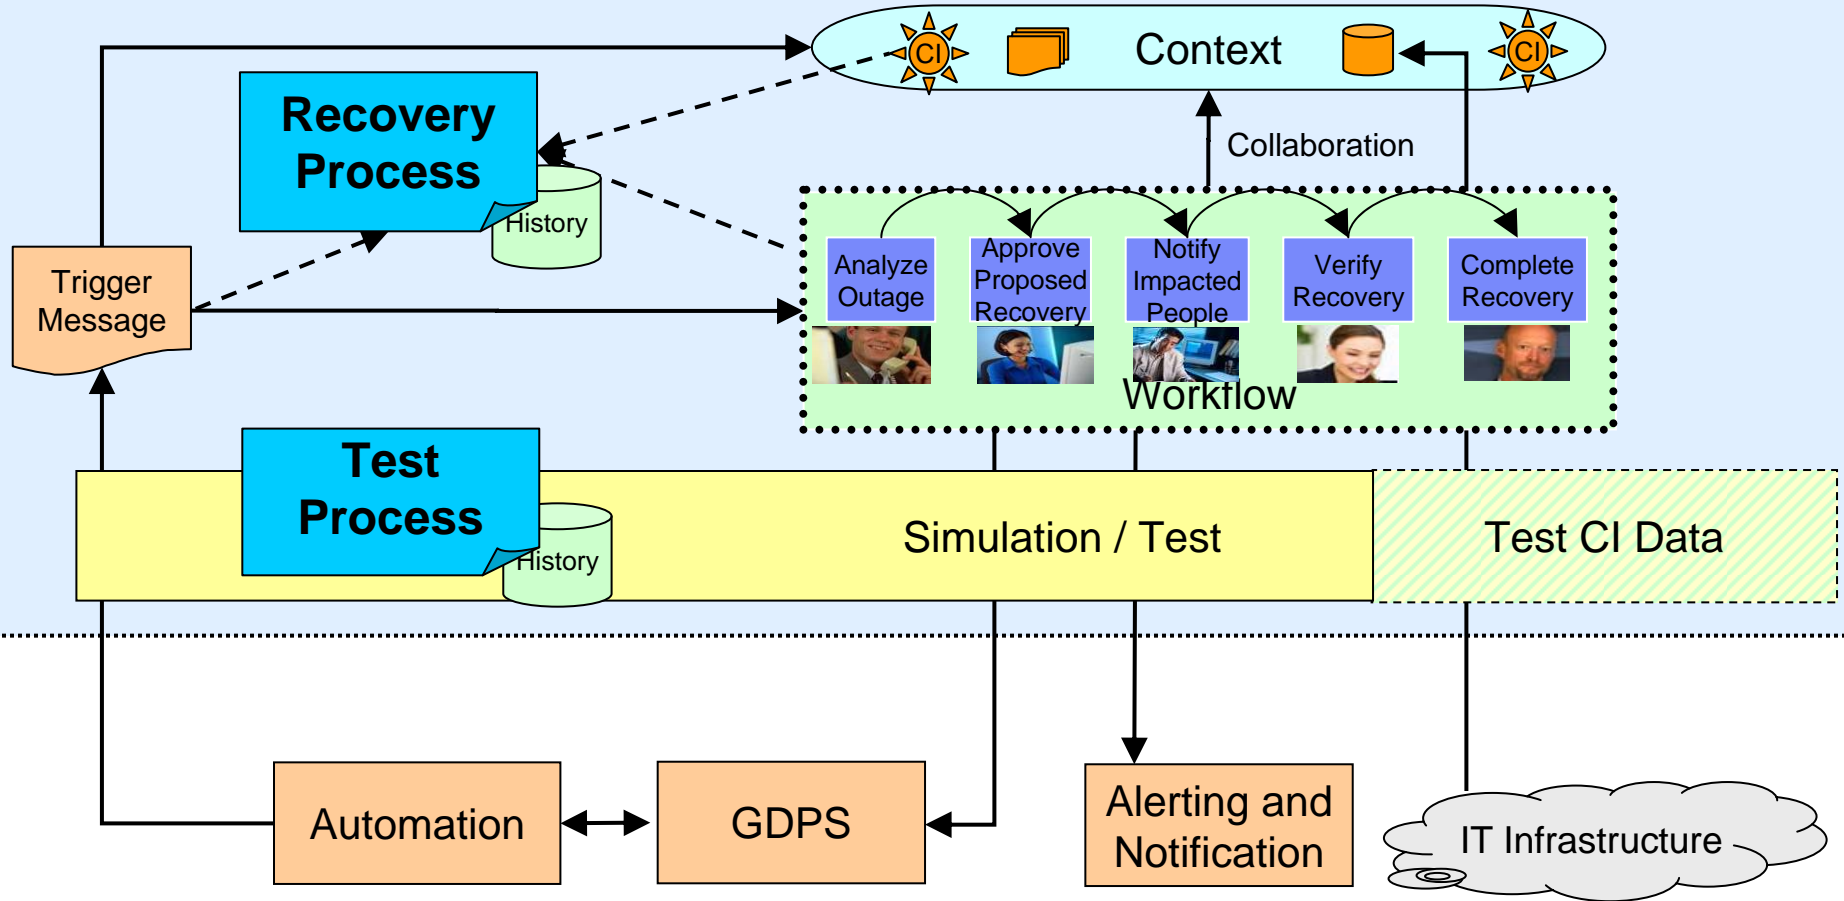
CI

Context

CI

Recovery Process

History

Collaboration

Trigger Message

Analyze Outage

Approve Proposed Recovery

Notify Impacted People

Verify Recovery

Complete Recovery

Workflow

Test Process

History

Simulation / Test

Test CI Data

Automation

GDPS

Alerting and Notification

IT Infrastructure